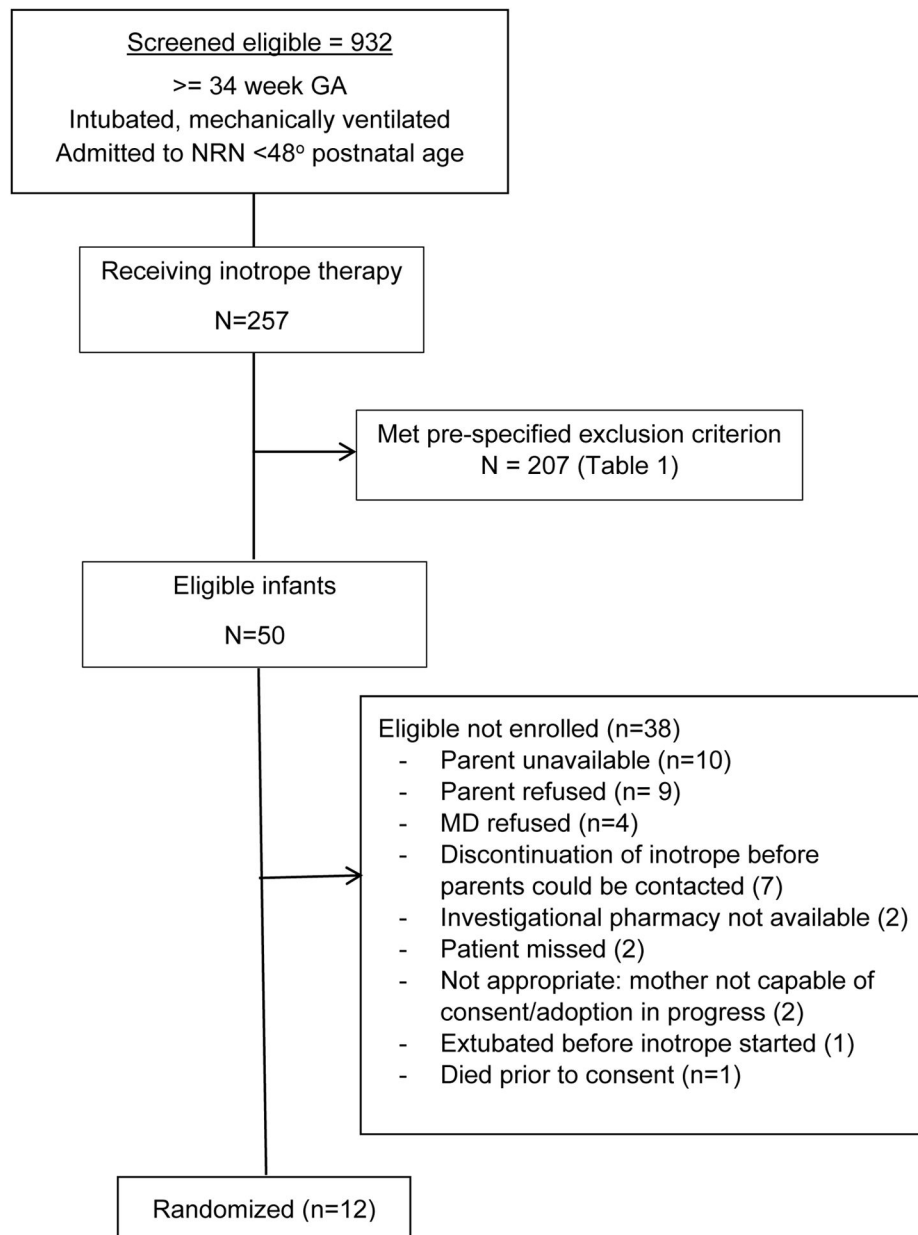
Screened eligible = 932
>= 34 week GA
Intubated, mechanically ventilated
Admitted to NRN <48$^o$ postnatal age

Receiving inotrope therapy
N=257

Met pre-specified exclusion criterion
N = 207 (Table 1)

Eligible infants
N=50

Eligible not enrolled (n=38)
- Parent unavailable (n=10)
- Parent refused (n= 9)
- MD refused (n=4)
- Discontinuation of inotrope before parents could be contacted (7)
- Investigational pharmacy not available (2)
- Patient missed (2)
- Not appropriate: mother not capable of consent/adoption in progress (2)
- Extubated before inotrope started (1)
- Died prior to consent (n=1)

Randomized (n=12)